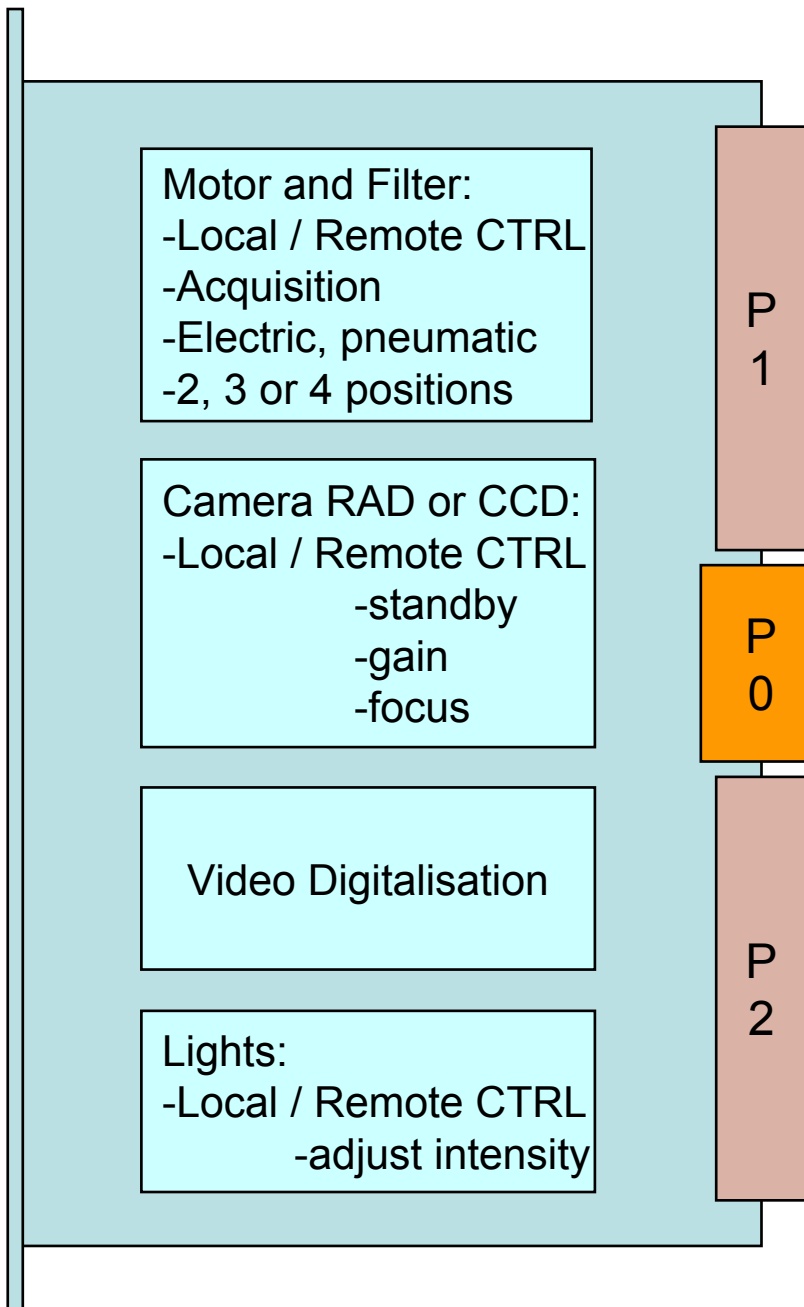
Motor and Filter:
-Local / Remote CTRL
-Acquisition
-Electric, pneumatic
-2, 3 or 4 positions

Camera RAD or CCD:
-Local / Remote CTRL
-standby
-gain
-focus

Video Digitalisation

Lights:
-Local / Remote CTRL
-adjust intensity

P
1

P
0

P
2